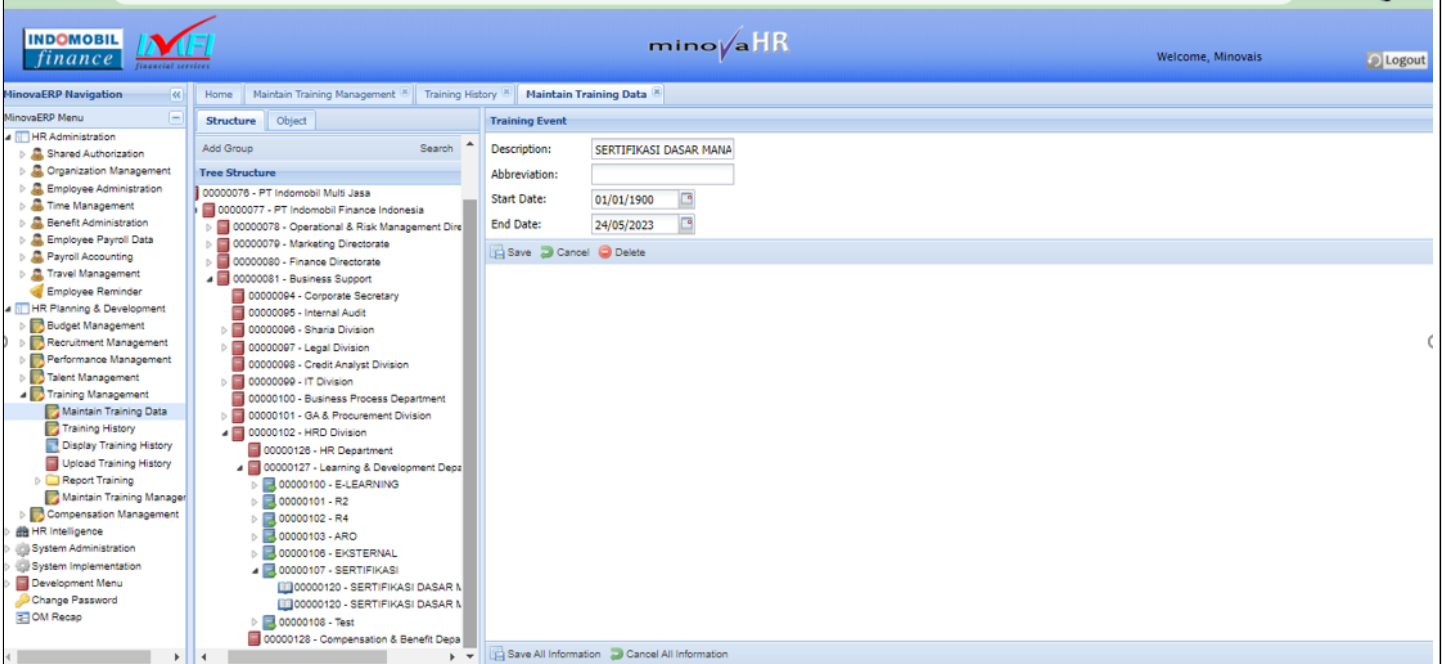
INDOMOBIL finance

IMFI financial services

minovaHR

Welcome, Minovais

Logout

MinovaERP Navigation

MinovaERP Menu

HR Administration
Shared Authorization
Organization Management
Employee Administration
Time Management
Benefit Administration
Employee Payroll Data
Payroll Accounting
Travel Management
Employee Reminder
HR Planning & Development
Budget Management
Recruitment Management
Performance Management
Talent Management
Training Management
Maintain Training Data
Training History
Display Training History
Upload Training History
Report Training
Maintain Training Manager
Compensation Management
HR Intelligence
System Administration
System Implementation
Development Menu
Change Password
OM Recap

Home | Maintain Training Management | Training History | Maintain Training Data

Structure | Object

Add Group | Search

Tree Structure

00000076 - PT Indomobil Multi Jasa
00000077 - PT Indomobil Finance Indonesia
00000078 - Operational & Risk Management Dire
00000079 - Marketing Directorate
00000080 - Finance Directorate
00000081 - Business Support
00000094 - Corporate Secretary
00000095 - Internal Audit
00000096 - Sharia Division
00000097 - Legal Division
00000098 - Credit Analyst Division
00000099 - IT Division
00000100 - Business Process Department
00000101 - GA & Procurement Division
00000102 - HRD Division
00000126 - HR Department
00000127 - Learning & Development Depa
00000100 - E-LEARNING
00000101 - R2
00000102 - R4
00000103 - ARO
00000106 - EKSTERNAL
00000107 - SERTIFIKASI
00000120 - SERTIFIKASI DASAR M
00000120 - SERTIFIKASI DASAR M
00000108 - Test
00000128 - Compensation & Benefit Depa

Training Event

Description: SERTIFIKASI DASAR MANA
Abbreviation:
Start Date: 01/01/1900
End Date: 24/05/2023

Save | Cancel | Delete

Save All Information | Cancel All Information